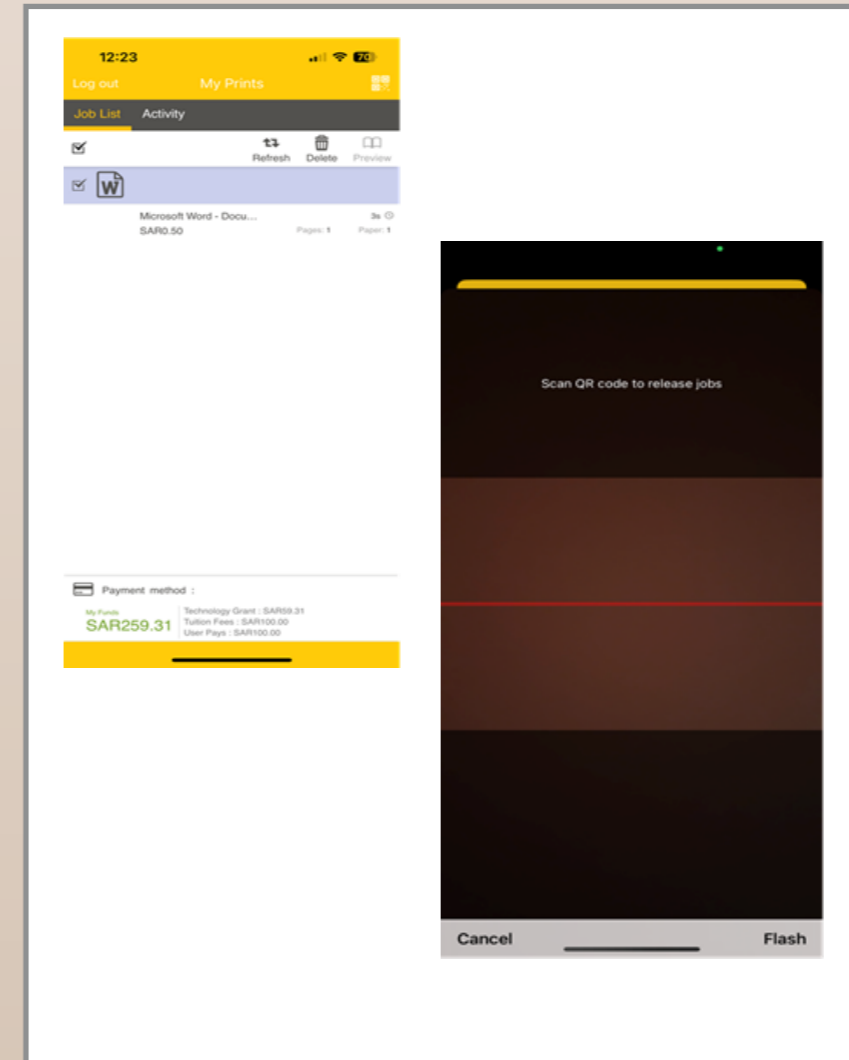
12:23

70

Log out

My Prints

Job List

Activity

Refresh

Delete

Preview

W

Microsoft Word - Docu...

3s

SAR0.50

Pages: 1

Paper: 1

Payment method :

My Funds

SAR259.31

Technology Grant : SAR59.31

Tuition Fees : SAR100.00

User Pays : SAR100.00

Scan QR code to release jobs

Cancel

Flash